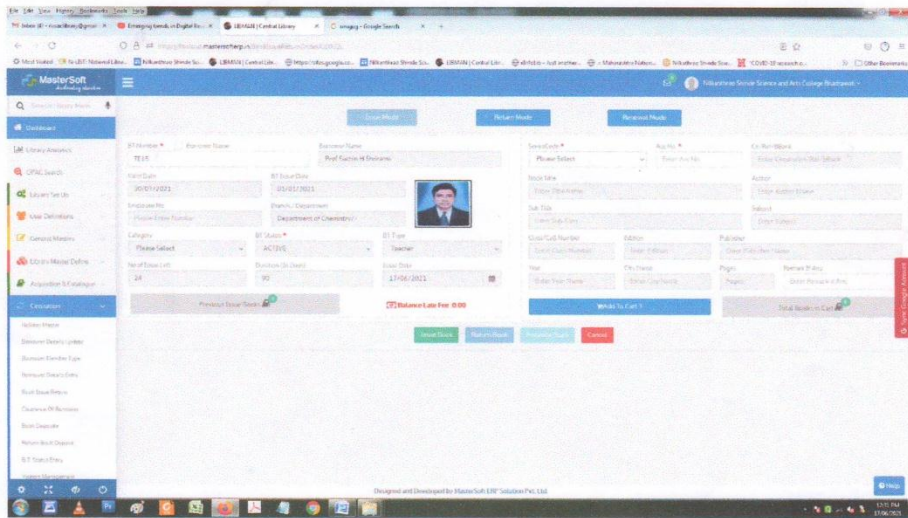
File Edit View History Bookmarks Tools Help

Inbox [...] × Emerging trends in Digital Re... × LIBMAN | Central Library × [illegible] - Google Search × +

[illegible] masterofterp.in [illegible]

Most Visited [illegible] Nilkantharao Shinde Sc... LIBMAN | Central Libr... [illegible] COVID-19 research... Other Bookmarks

MasterSoft

Nilkantharao Shinde Science and Arts College Bhadrawati

Search Library Menu

Dashboard

Library Analytics

OPAC Search

Library Set Up

User Definitions

Campus Masters

Library Master Define

Acquisition & Catalogue

Circulation

Holiday Master

Borrower Details Update

Borrower Member Type

Borrower Details Entry

Book Issue Return

Clearance Of Borrower

Book Deposite

Return Book Deposit

B.T. Status Entry

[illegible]

Issue Mode

Return Mode

Renewal Mode

BT Number * Borrower Name

TE15

Borrower Name

Prof Sachin H Bhorame

Start Date

30/07/2021

BT Issue Date

01/07/2021

Employee No

Please Enter Number

Branch / Department

Department of Chemistry

Category

Please Select

BT Status *

ACTIVE

BT Type

Teacher

No of Issue Left

24

Duration (In Days)

90

Issue Date

17/06/2021

Previous Issue Books

Balance Late Fee: 0.00

Search By *

Please Select

Acc No *

Enter Acc No

Lib. Barcode

Enter Barcode/Lib. Barcode

Book Title

Enter Title Name

Author

Enter Author Name

Sub Title

Enter Sub Title

Subject

Enter Subject

Class/Call Number

Enter Class Number

Edition

Enter Edition

Publisher

Enter Publisher Name

Year

Enter Year Name

City Name

Enter City Name

Pages

Pages

Remark If Any

Enter Remark If Any

Add To Cart

Total Books in Cart

Issue Book

Return Book

Renew Book

Cancel

Designed and Developed by MasterSoft ERP Solution Pvt. Ltd.

Help

1:51 PM
17/06/2021